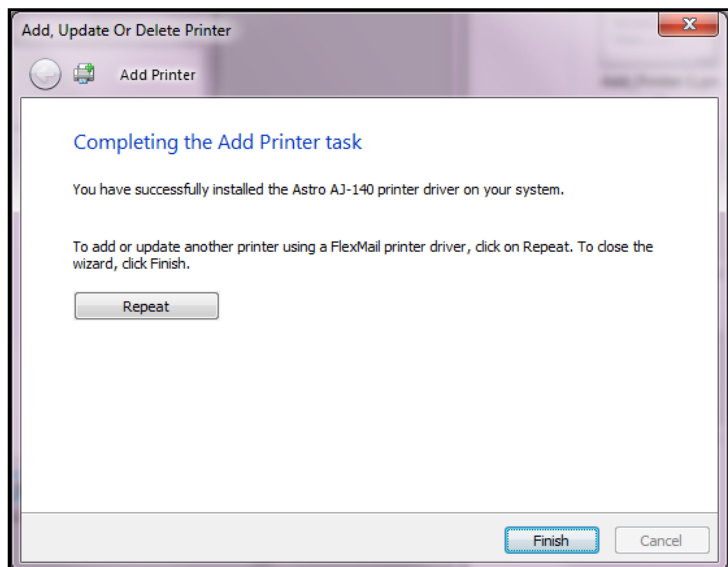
Add, Update Or Delete Printer

Add Printer

Completing the Add Printer task

You have successfully installed the Astro AJ-140 printer driver on your system.

To add or update another printer using a FlexMail printer driver, click on Repeat. To close the wizard, click Finish.

Repeat

Finish

Cancel